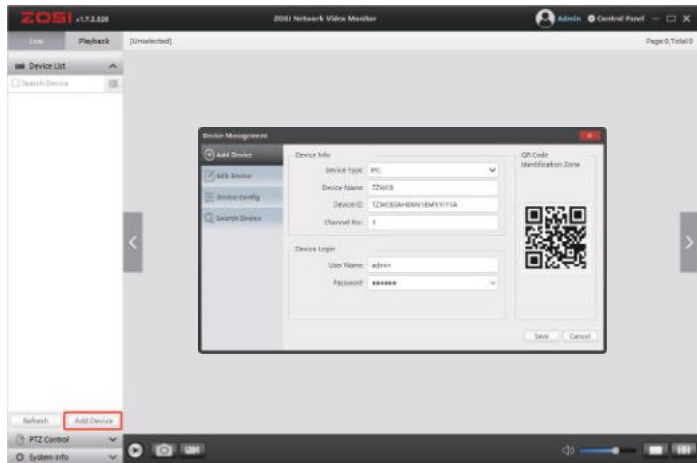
ZOSI v1.7.2.320

ZOSI Network Video Monitor

Admin Central Panel

Live Playback [Unselected] Page:0,Total:0

Device List

Search Device

Device Management

Add Device

Edit Device

Device Config

Search Device

Device Info

Device Type: IPC

Device Name: TZWCB

DeviceID: TZWCB3AHEMN1EMYY11A

Channel No: 1

Device Login

User Name: admin

Password: ••••••

QR Code Identification Zone

Save Cancel

Refresh Add Device

PTZ Control

System Info